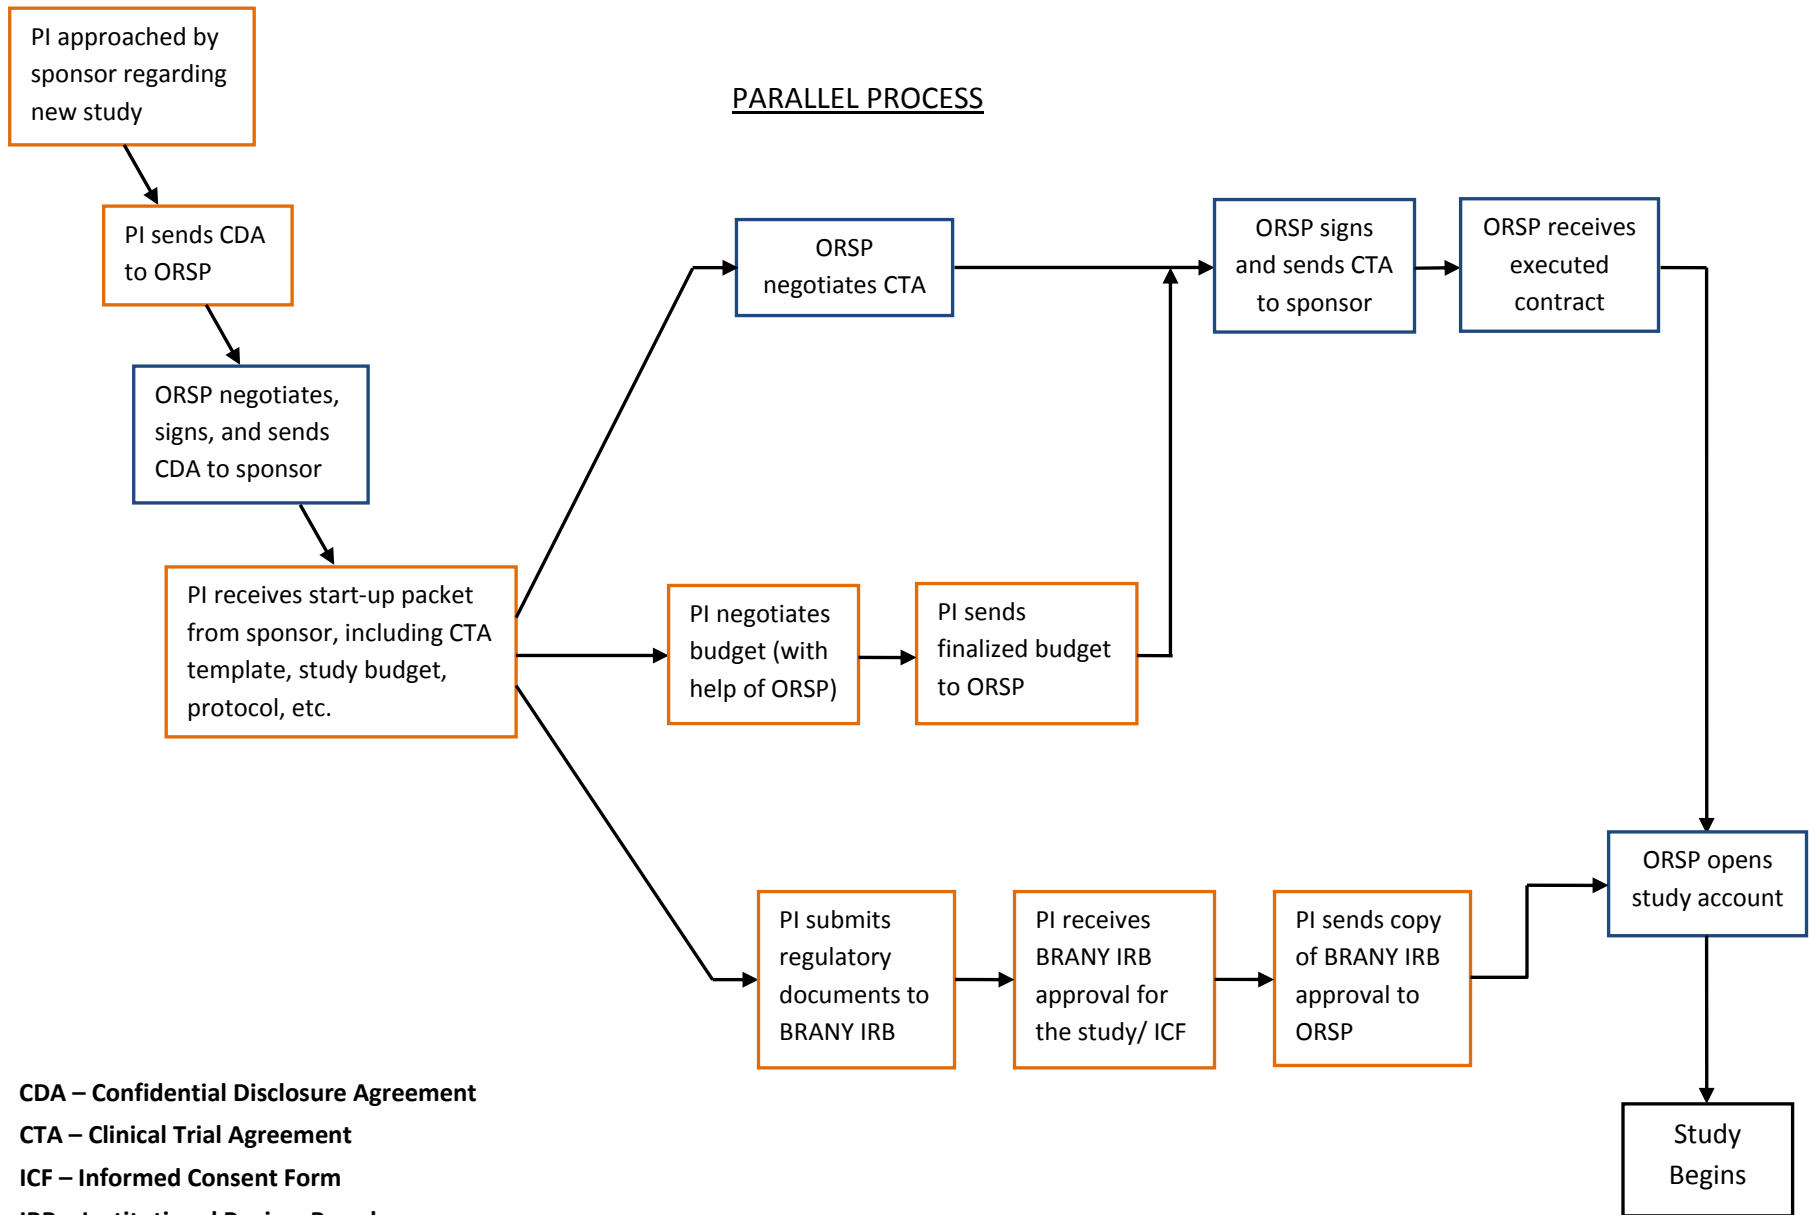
PI approached by sponsor regarding new study

PARALLEL PROCESS

PI sends CDA to ORSP

ORSP negotiates, signs, and sends CDA to sponsor

PI receives start-up packet from sponsor, including CTA template, study budget, protocol, etc.

ORSP negotiates CTA

ORSP signs and sends CTA to sponsor

ORSP receives executed contract

PI negotiates budget (with help of ORSP)

PI sends finalized budget to ORSP

PI submits regulatory documents to BRANY IRB

PI receives BRANY IRB approval for the study/ ICF

PI sends copy of BRANY IRB approval to ORSP

ORSP opens study account

Study Begins

CDA – Confidential Disclosure Agreement
CTA – Clinical Trial Agreement
ICF – Informed Consent Form
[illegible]